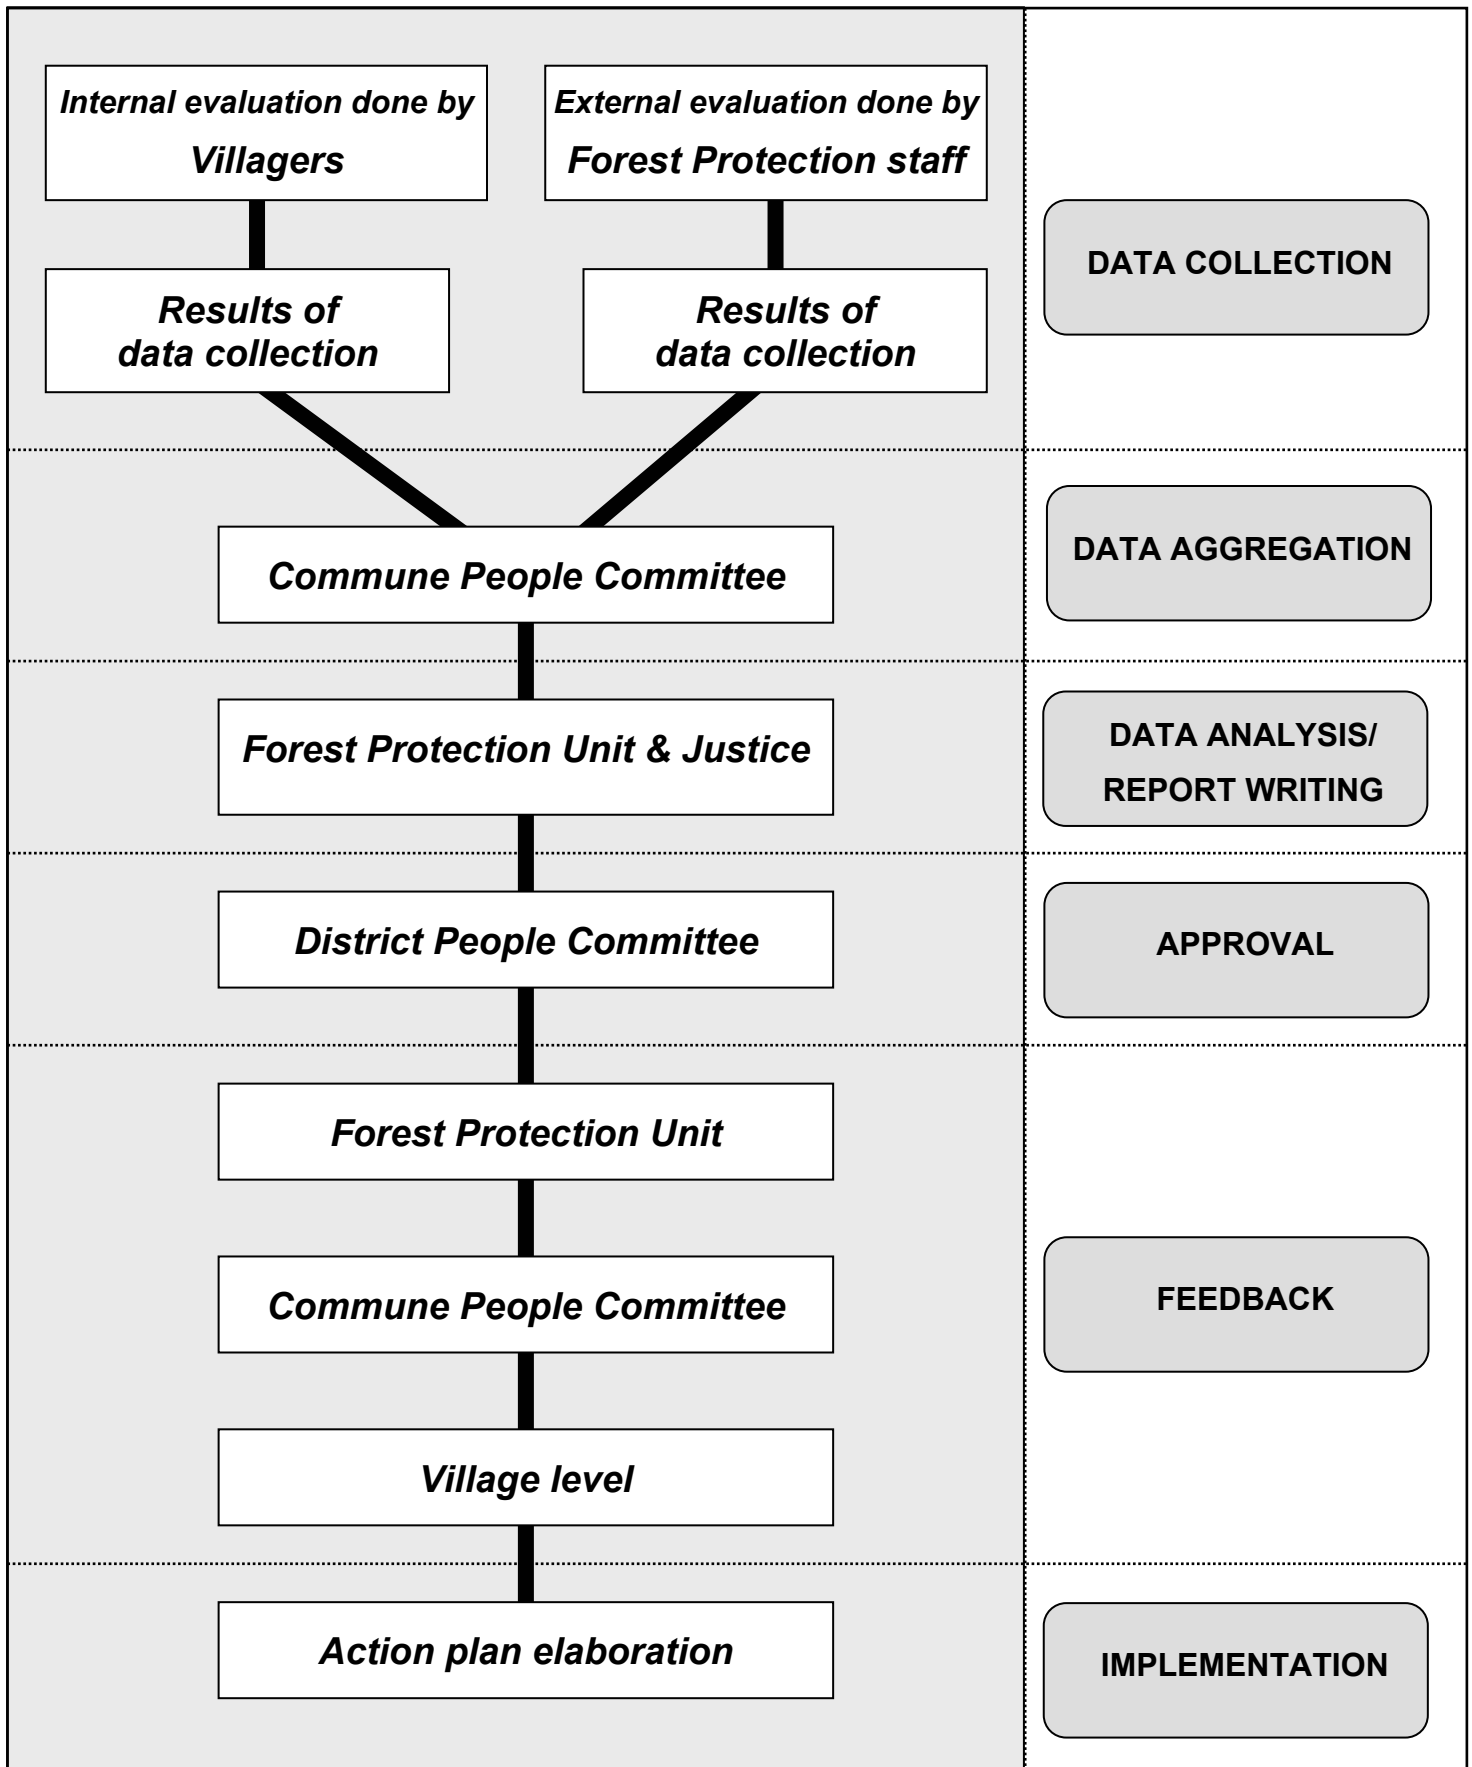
Internal evaluation done by Villagers

External evaluation done by Forest Protection staff

Results of data collection

Results of data collection

DATA COLLECTION

Commune People Committee

DATA AGGREGATION

Forest Protection Unit & Justice

DATA ANALYSIS/ REPORT WRITING

District People Committee

APPROVAL

Forest Protection Unit

Commune People Committee

Village level

FEEDBACK

Action plan elaboration

IMPLEMENTATION